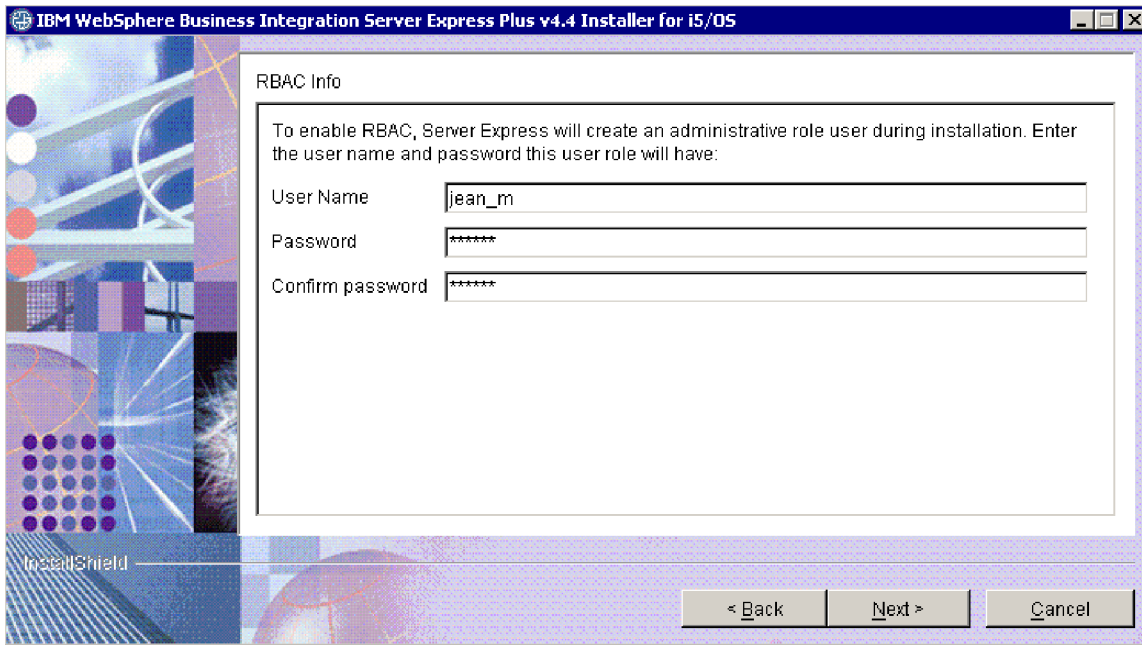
IBM WebSphere Business Integration Server Express Plus v4.4 Installer for i5/OS

RBAC Info

To enable RBAC, Server Express will create an administrative role user during installation. Enter the user name and password this user role will have:

User Name jean_m

Password ******

Confirm password ******

InstallShield

< Back Next > Cancel